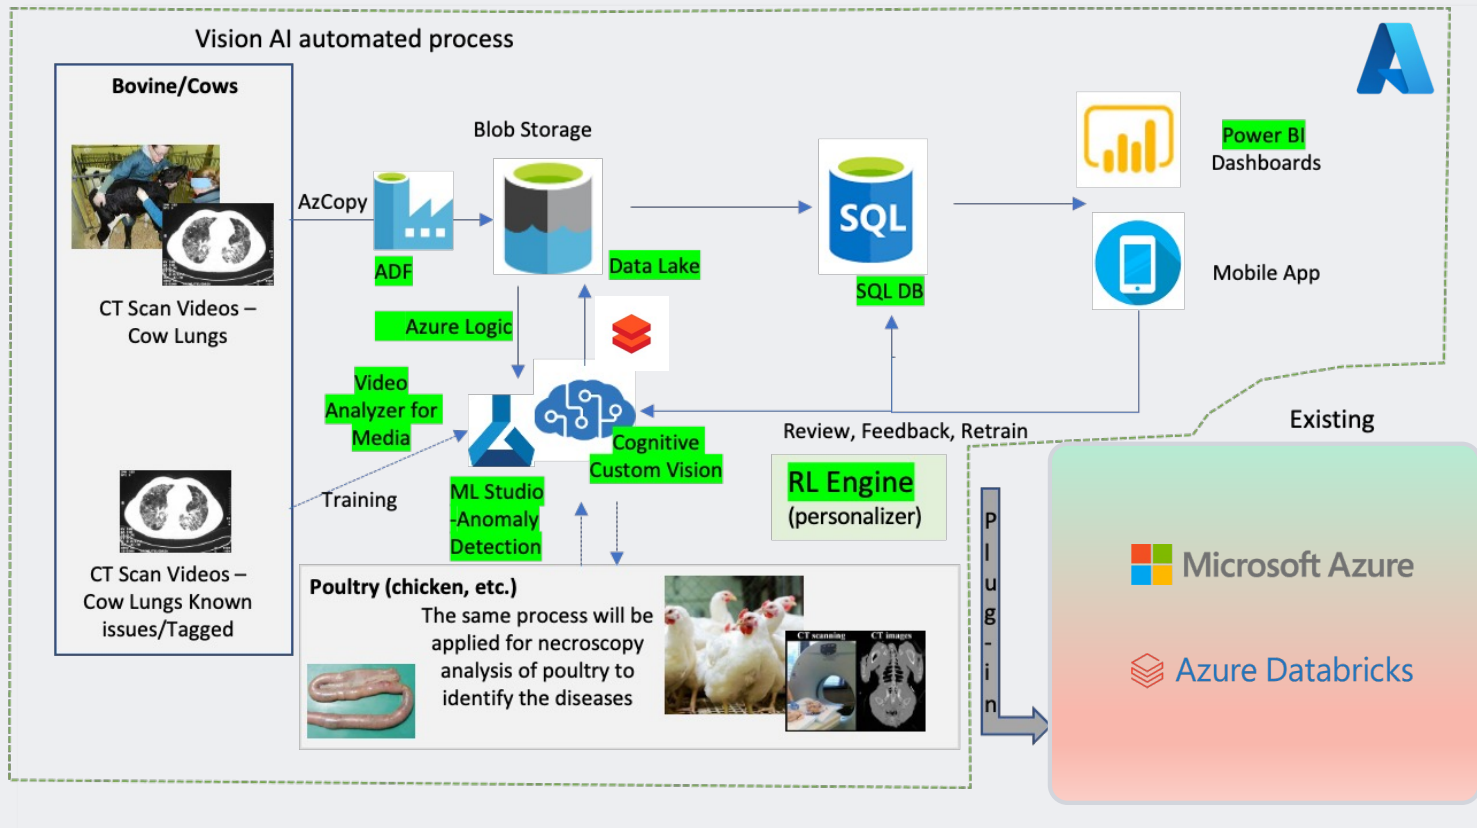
Vision AI automated process

Bovine/Cows

CT Scan Videos – Cow Lungs

CT Scan Videos – Cow Lungs Known issues/Tagged

AzCopy

ADF

Blob Storage

Data Lake

Azure Logic

Video Analyzer for Media

Training

ML Studio -Anomaly Detection

Cognitive Custom Vision

SQL

SQL DB

Power BI Dashboards

Mobile App

Review, Feedback, Retrain

RL Engine (personalizer)

Plug-in

Existing

Microsoft Azure

Azure Databricks

Poultry (chicken, etc.)

The same process will be applied for necroscopy analysis of poultry to identify the diseases

CT scanning

CT images